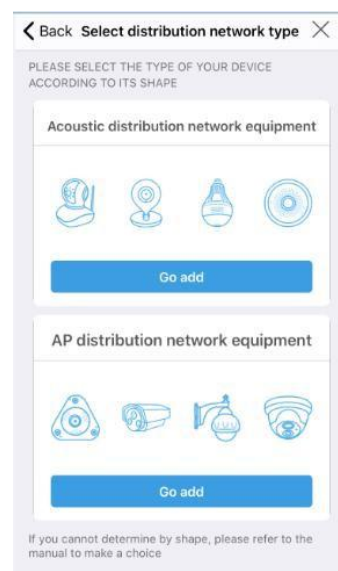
Back Select distribution network type

PLEASE SELECT THE TYPE OF YOUR DEVICE ACCORDING TO ITS SHAPE

Acoustic distribution network equipment

Go add

AP distribution network equipment

Go add

If you cannot determine by shape, please refer to the manual to make a choice